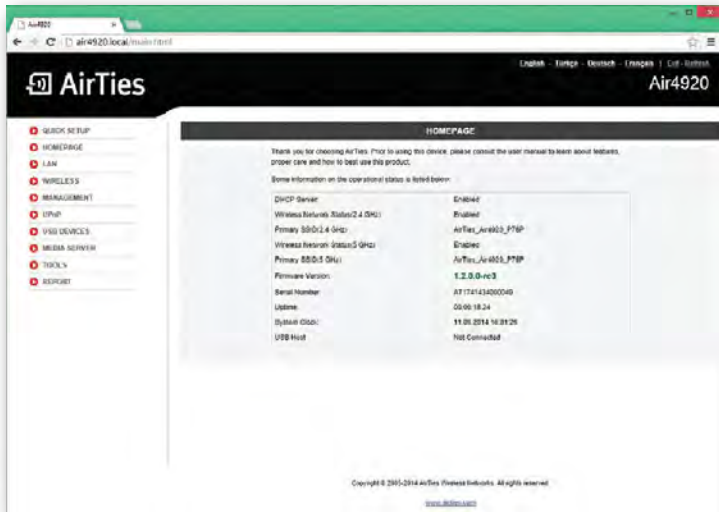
Air4920

air4920.local/main.html

English - Türkçe - Deutsch - Français | Exit - Refresh

AirTies

Air4920

QUICK SETUP
HOMEPAGE
LAN
WIRELESS
MANAGEMENT
UPnP
USB DEVICES
MEDIA SERVER
TOOLS
REPORT

HOMEPAGE

Thank you for choosing AirTies. Prior to using this device, please consult the user manual to learn about features, proper care and how to best use this product.

Some information on the operational status is listed below:

| | |
|---|---|
| DHCP Server | Enabled |
| Wireless Network Status(2.4 GHz) | Enabled |
| Primary SSID(2.4 GHz) | AirTies_Air4920_P76P |
| Wireless Network Status(5 GHz) | Enabled |
| Primary SSID(5 GHz) | AirTies_Air4920_P76P |
| Firmware Version | 1.2.0.0-rc3 |
| Serial Number | AT1741434060049 |
| Uptime | 00:00:18:24 |
| System Clock | 11.08.2014 16:01:25 |
| USB Host | Not Connected |

Copyright © 2005-2014 AirTies Wireless Networks. All rights reserved.

www.airties.com